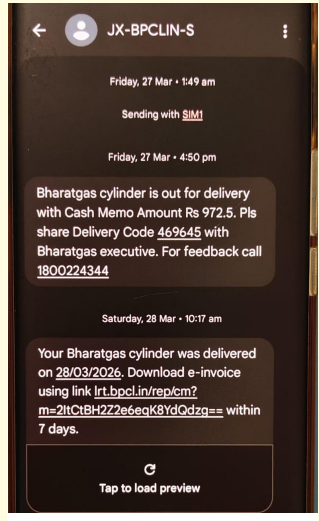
JX-BPCLIN-S

Friday, 27 Mar • 1:49 am

Sending with SIM1

Friday, 27 Mar • 4:50 pm

Bharatgas cylinder is out for delivery with Cash Memo Amount Rs 972.5. Pls share Delivery Code 469645 with Bharatgas executive. For feedback call 1800224344

Saturday, 28 Mar • 10:17 am

Your Bharatgas cylinder was delivered on 28/03/2026. Download e-invoice using link lrt.bpcl.in/rep/cm?m=2ltCtBH2Z2e6eqK8YdQdzg== within 7 days.

Tap to load preview